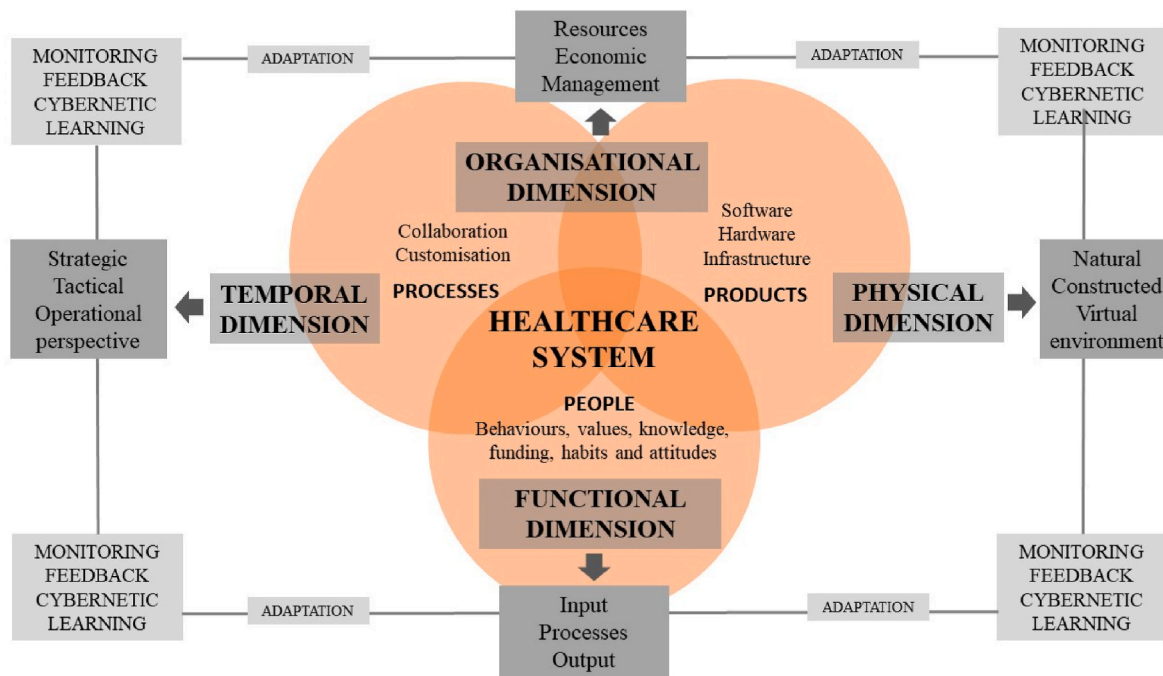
MONITORING FEEDBACK CYBERNETIC LEARNING

ADAPTATION

Resources Economic Management

ADAPTATION

MONITORING FEEDBACK CYBERNETIC LEARNING

ORGANISATIONAL DIMENSION

Collaboration Customisation

PROCESSES

Software Hardware Infrastructure

PRODUCTS

Strategic Tactical Operational perspective

TEMPORAL DIMENSION

HEALTHCARE SYSTEM

PHYSICAL DIMENSION

Natural Constructed Virtual environment

PEOPLE

Behaviours, values, knowledge, funding, habits and attitudes

FUNCTIONAL DIMENSION

MONITORING FEEDBACK CYBERNETIC LEARNING

ADAPTATION

Input Processes Output

ADAPTATION

MONITORING FEEDBACK CYBERNETIC LEARNING